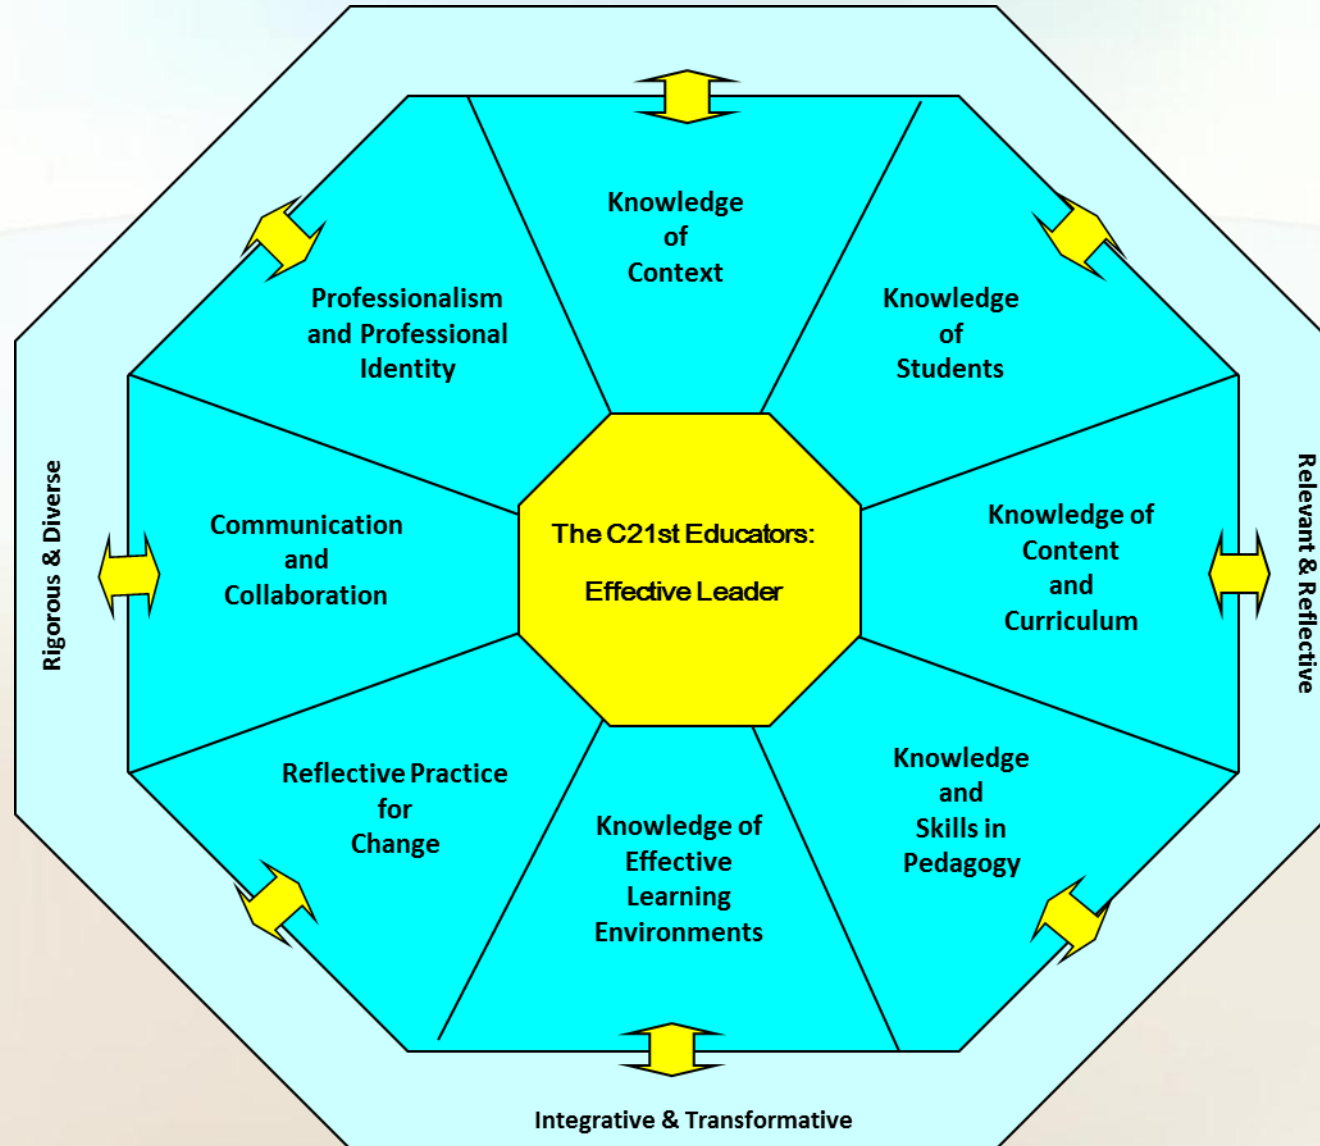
Knowledge of Context

Professionalism and Professional Identity

Knowledge of Students

Communication and Collaboration

The C21st Educators: Effective Leader

Knowledge of Content and Curriculum

Reflective Practice for Change

Knowledge of Effective Learning Environments

Knowledge and Skills in Pedagogy

Rigorous & Diverse

Relevant & Reflective

Integrative & Transformative